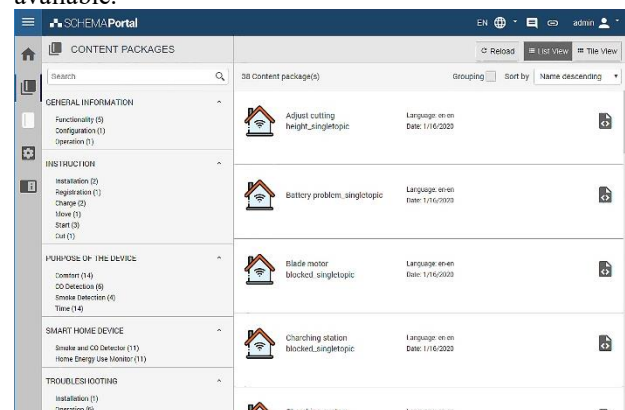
available.

SCHEMAPortal
EN
admin

CONTENT PACKAGES

Search

GENERAL INFORMATION
Functionality (5)
Configuration (1)
Operation (1)

INSTRUCTION
Installation (2)
Registration (1)
Change (2)
Move (1)
Start (3)
Cut (1)

PURPOSE OF THE DEVICE
Comfort (14)
CO Detection (6)
Smoke Detection (4)
Time (14)

SMART HOME DEVICE
Smoke and CO Detector (11)
Home Energy Use Monitor (11)

TROUBLESHOOTING
Installation (1)
Operation (5)

Reload
List View
Tile View

38 Content package(s)
Grouping
Sort by
Name descending

Adjust cutting height_singletopic
Language: en-en
Date: 1/16/2020

Battery problem_singletopic
Language: en-en
Date: 1/16/2020

Blade motor blocked_singletopic
Language: en-en
Date: 1/16/2020

Charching station blocked_singletopic
Language: en-en
Date: 1/16/2020